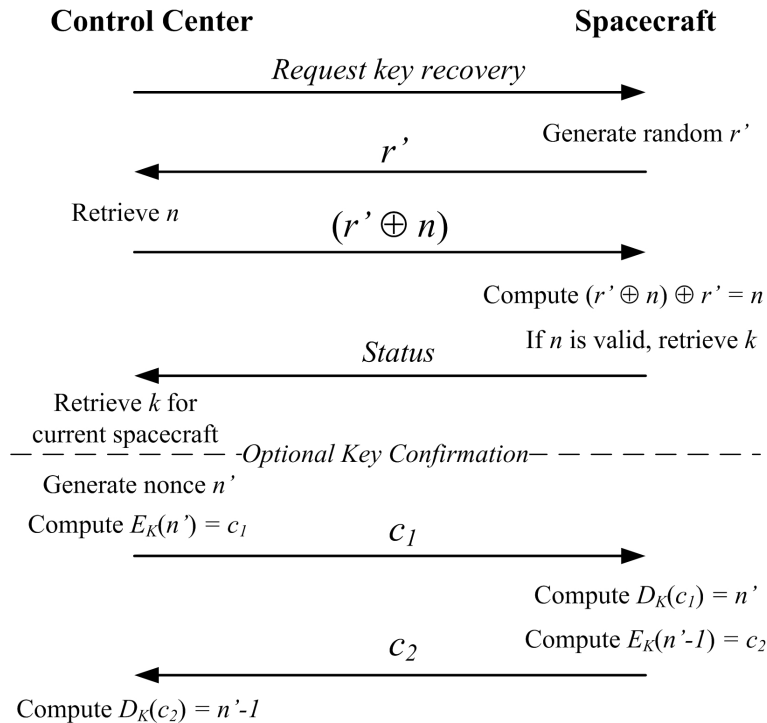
Control Center

Spacecraft

Request key recovery

Generate random $r'$

$r'$

Retrieve $n$

$(r' \oplus n)$

Compute $(r' \oplus n) \oplus r' = n$

If $n$ is valid, retrieve $k$

Status

Retrieve $k$ for current spacecraft

Optional Key Confirmation

Generate nonce $n'$

Compute $E_K(n') = c_1$

$c_1$

Compute $D_K(c_1) = n'$

Compute $E_K(n'-1) = c_2$

$c_2$

Compute $D_K(c_2) = n'-1$